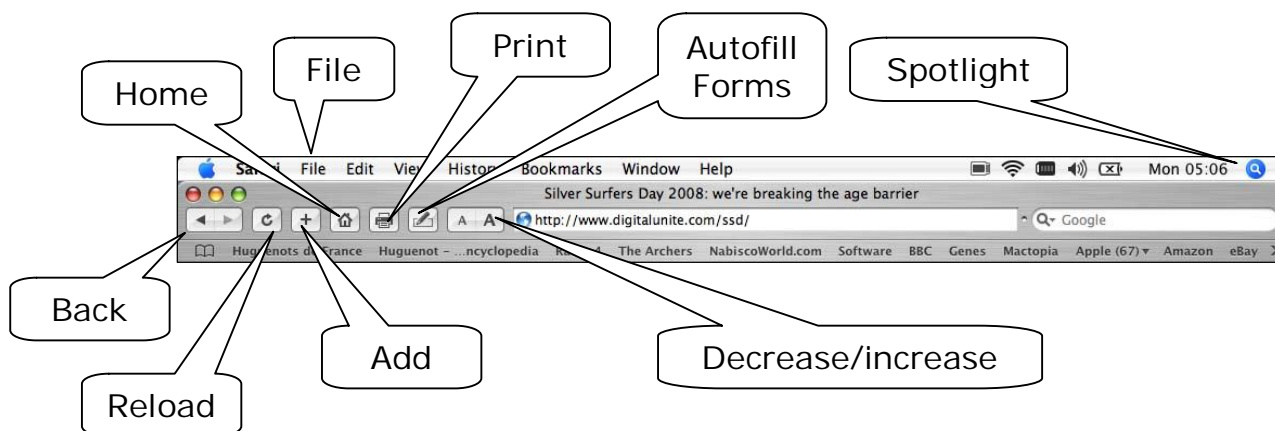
Print

Autofill Forms

Spotlight

File

Home

Sa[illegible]i File Edit Vie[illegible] Histo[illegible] Bookmarks Window Help

Mon 05:06

Silver Surfers Day 2008: we're breaking the age barrier

A A

http://www.digitalunite.com/ssd/

Q▾ Google

Hug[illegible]enots d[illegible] France Huguenot – ...ncyclopedia Ra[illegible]4 The Archers NabiscoWorld.com Software BBC Genes Mactopia Apple (67) ▾ Amazon eBay

Back

Add

Decrease/increase

Reload